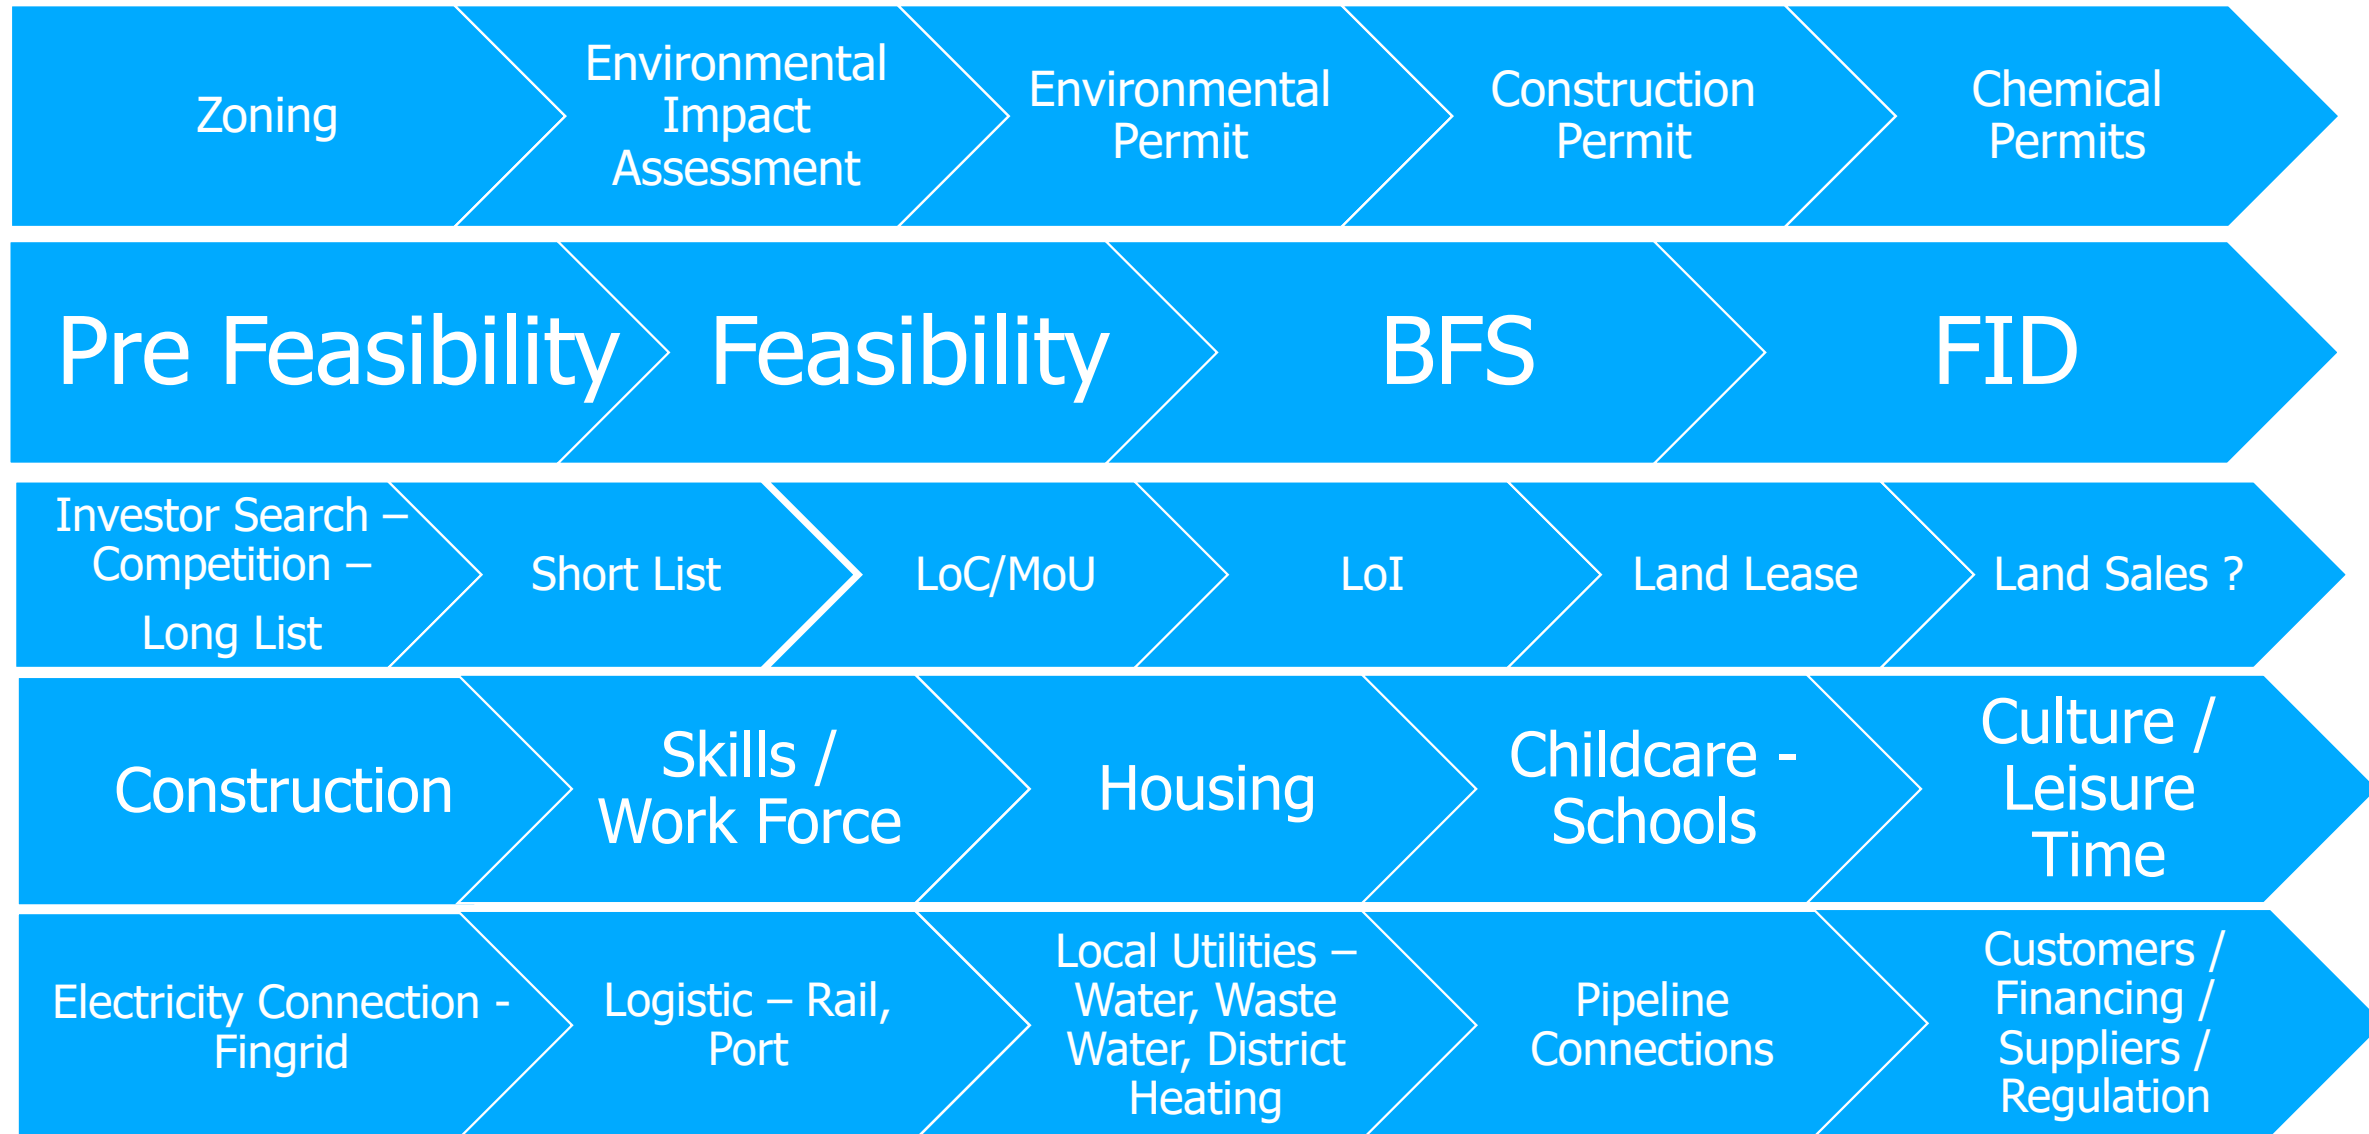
Zoning

Environmental Impact Assessment

Environmental Permit

Construction Permit

Chemical Permits

Pre Feasibility

Feasibility

BFS

FID

Investor Search – Competition – Long List

Short List

LoC/MoU

LoI

Land Lease

Land Sales ?

Construction

Skills / Work Force

Housing

Childcare - Schools

Culture / Leisure Time

Electricity Connection - Fingrid

Logistic – Rail, Port

Local Utilities – Water, Waste Water, District Heating

Pipeline Connections

Customers / Financing / Suppliers / Regulation